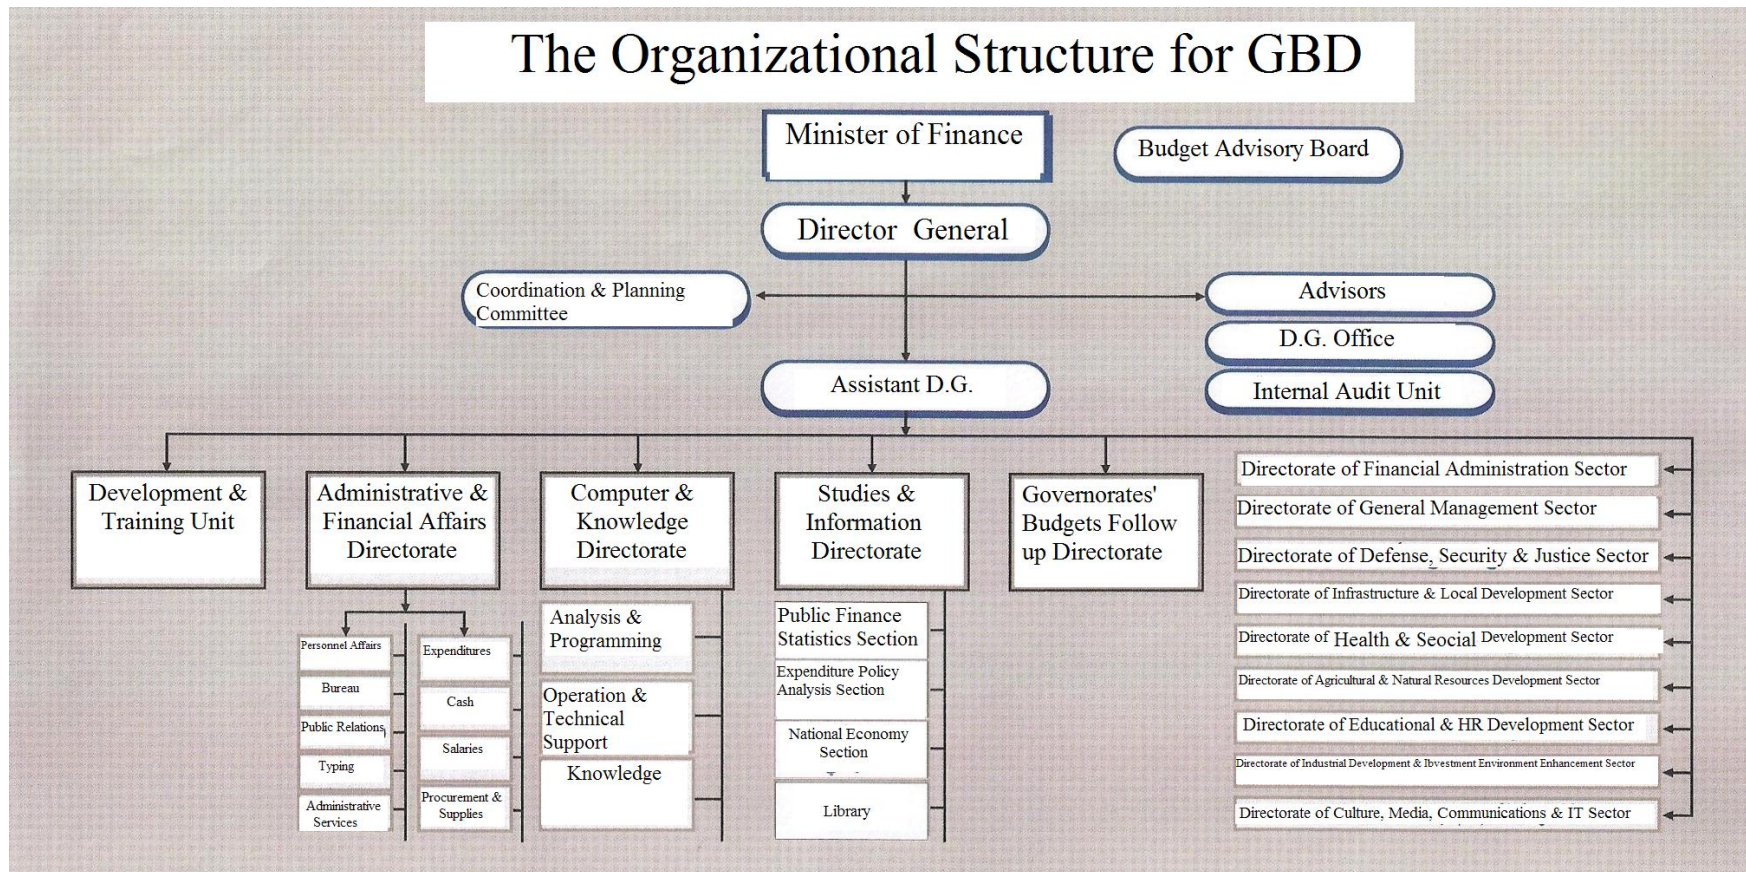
The Organizational Structure for GBD

Minister of Finance

Budget Advisory Board

Director General

Coordination & Planning Committee

Advisors

D.G. Office

Assistant D.G.

Internal Audit Unit

Development & Training Unit

Administrative & Financial Affairs Directorate

Computer & Knowledge Directorate

Studies & Information Directorate

Governorates' Budgets Follow up Directorate

Directorate of Financial Administration Sector

Directorate of General Management Sector

Directorate of Defense, Security & Justice Sector

Directorate of Infrastructure & Local Development Sector

Directorate of Health & Seocial Development Sector

Directorate of Agricultural & Natural Resources Development Sector

Directorate of Educational & HR Development Sector

Directorate of Industrial Development & Ibvestment Environment Enhancement Sector

Directorate of Culture, Media, Communications & IT Sector

Personnel Affairs

Bureau

Public Relations

Typing

Administrative Services

Expenditures

Cash

Salaries

Procurement & Supplies

Analysis & Programming

Operation & Technical Support

Knowledge

Public Finance Statistics Section

Expenditure Policy Analysis Section

National Economy Section

Library